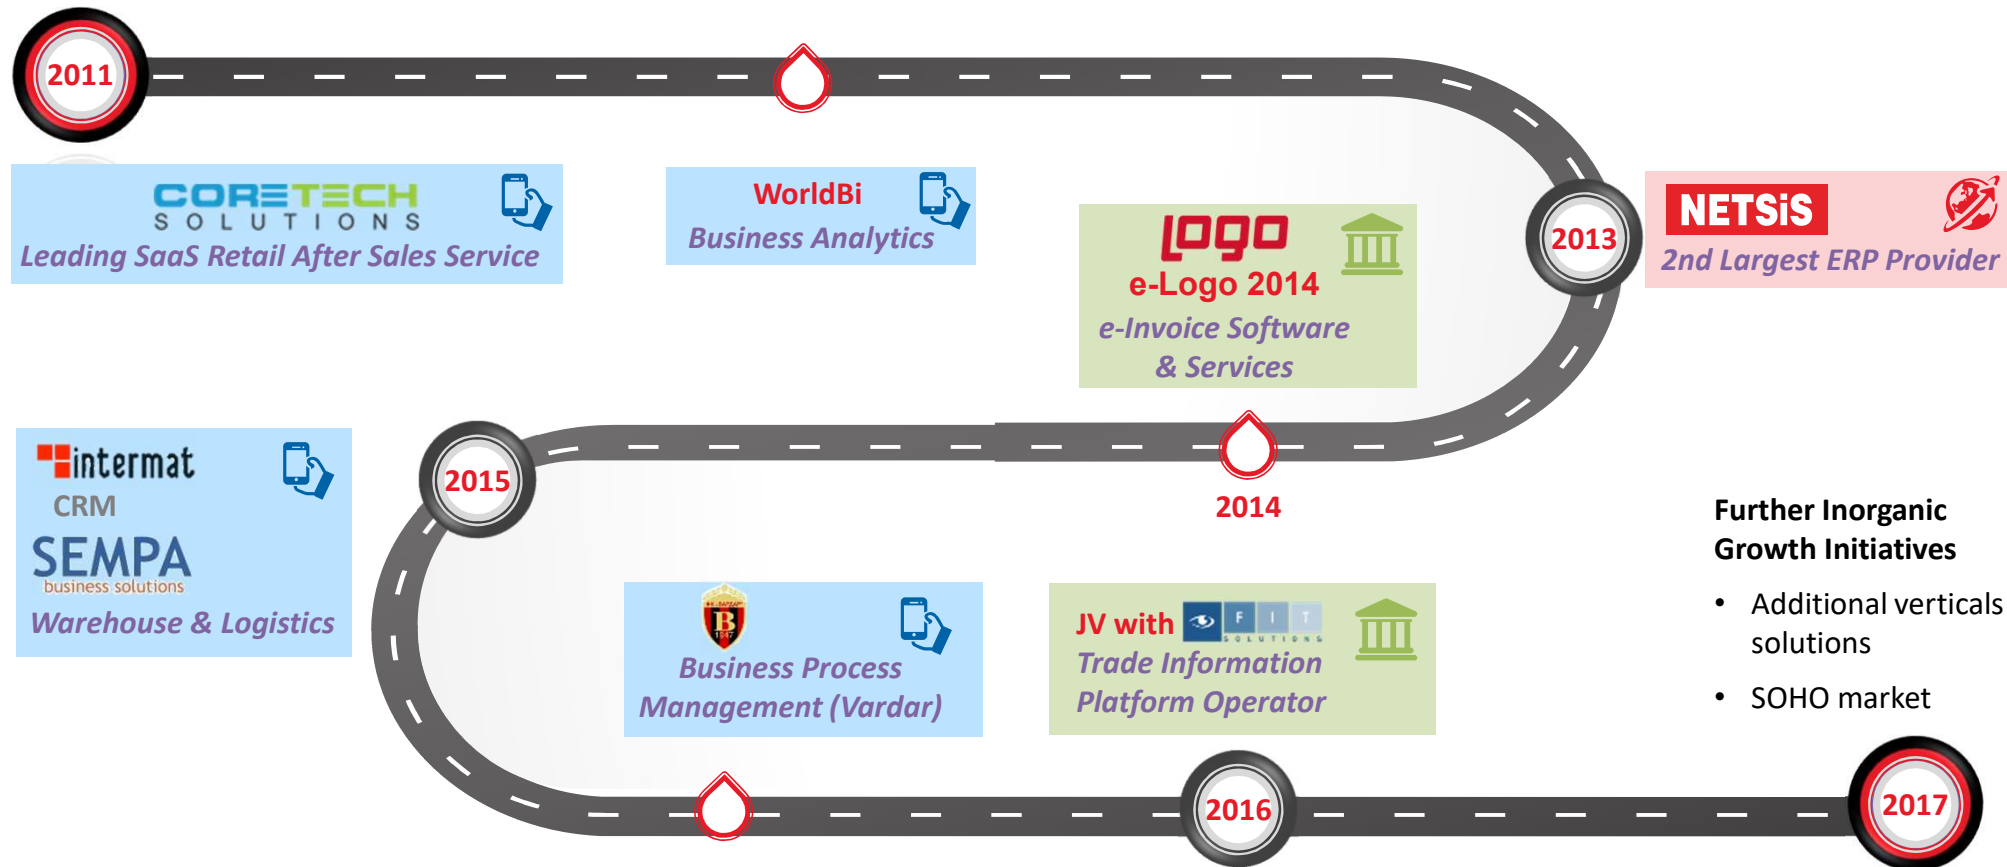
2011

CORETECH SOLUTIONS
Leading SaaS Retail After Sales Service

WorldBi
Business Analytics

logo
e-Logo 2014
e-Invoice Software & Services

2013

NETSiS
2nd Largest ERP Provider

2014

intermat
CRM
SEMPA
business solutions
Warehouse & Logistics

2015

B
Business Process Management (Vardar)

JV with FIT SOLUTIONS
Trade Information Platform Operator

Further Inorganic Growth Initiatives

• Additional verticals solutions
• SOHO market

2016

2017